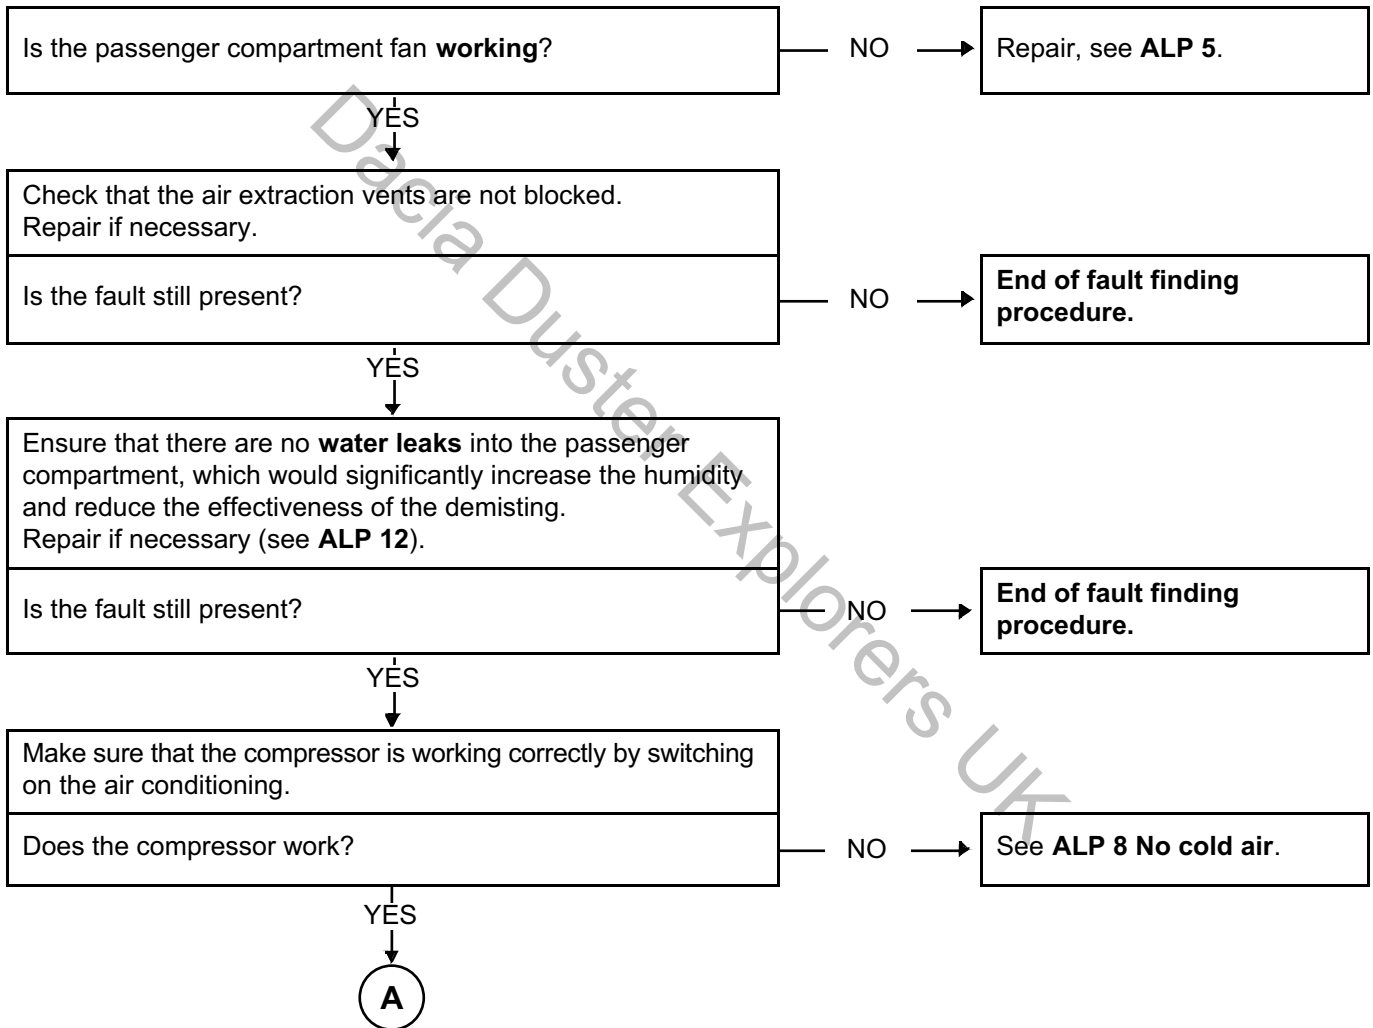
Is the passenger compartment fan **working**?

NO

Repair, see **ALP 5**.

YES

Check that the air extraction vents are not blocked.
Repair if necessary.

Is the fault still present?

NO

**End of fault finding procedure.**

YES

Ensure that there are no **water leaks** into the passenger compartment, which would significantly increase the humidity and reduce the effectiveness of the demisting.
Repair if necessary (see **ALP 12**).

Is the fault still present?

NO

**End of fault finding procedure.**

YES

Make sure that the compressor is working correctly by switching on the air conditioning.

Does the compressor work?

NO

See **ALP 8 No cold air**.

YES

A

Dacia Duster Explorers UK